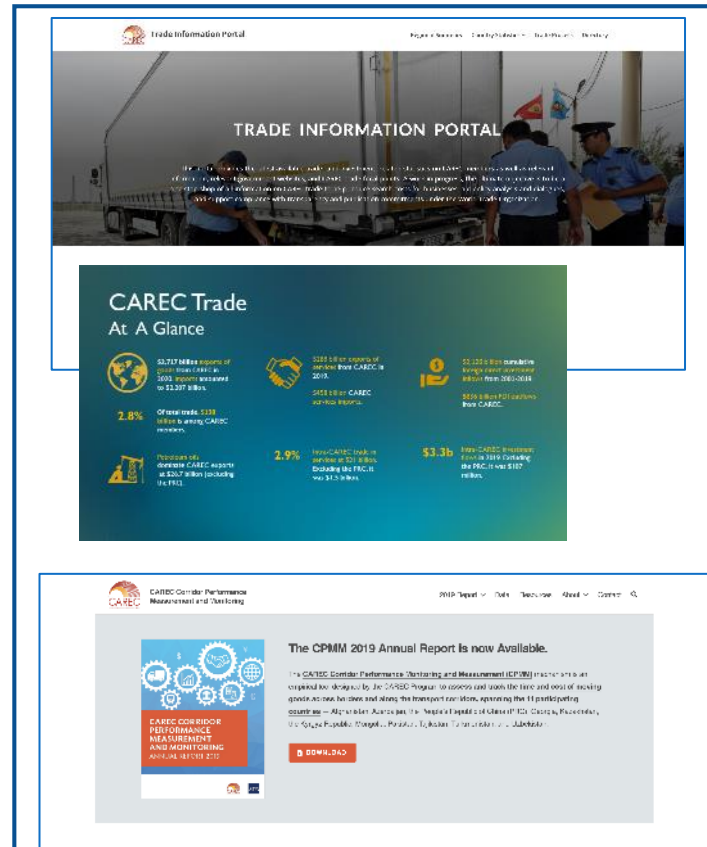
Trade Information Portal

Regional Summaries Country Subsites Trade Reports Directory

TRADE INFORMATION PORTAL

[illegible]

CAREC Trade
At A Glance

$3,717 billion exports of goods from CAREC in 2020. Imports amounted to $2,397 billion.

2.8% Of total trade, $338 billion is among CAREC members.

Petroleum oils dominate CAREC exports at $26.7 billion (excluding the PRC).

$288 billion exports of services from CAREC in 2019.

$458 billion CAREC services imports.

2.9% Intra-CAREC trade in services at $21 billion. Excluding the PRC, it was $4.5 billion.

$2,120 billion cumulative foreign direct investment inflows from 2001-2019

$836 billion FDI outflows from CAREC.

$3.3b Intra-CAREC investment flows in 2019. Excluding the PRC, it was $107 million.

CAREC Corridor Performance Measurement and Monitoring

2019 Report Data Resources About Contact

The CPMM 2019 Annual Report is now Available.

The CAREC Corridor Performance Monitoring and Measurement (CPMM) mechanism is an empirical tool designed by the CAREC Program to assess and track the time and cost of moving goods across borders and along the transport corridors, spanning the 11 participating countries — Afghanistan, Azerbaijan, the People's Republic of China (PRC), Georgia, Kazakhstan, the Kyrgyz Republic, Mongolia, Pakistan, Tajikistan, Turkmenistan, and Uzbekistan.

DOWNLOAD

CAREC CORRIDOR PERFORMANCE MEASUREMENT AND MONITORING
ANNUAL REPORT 2019